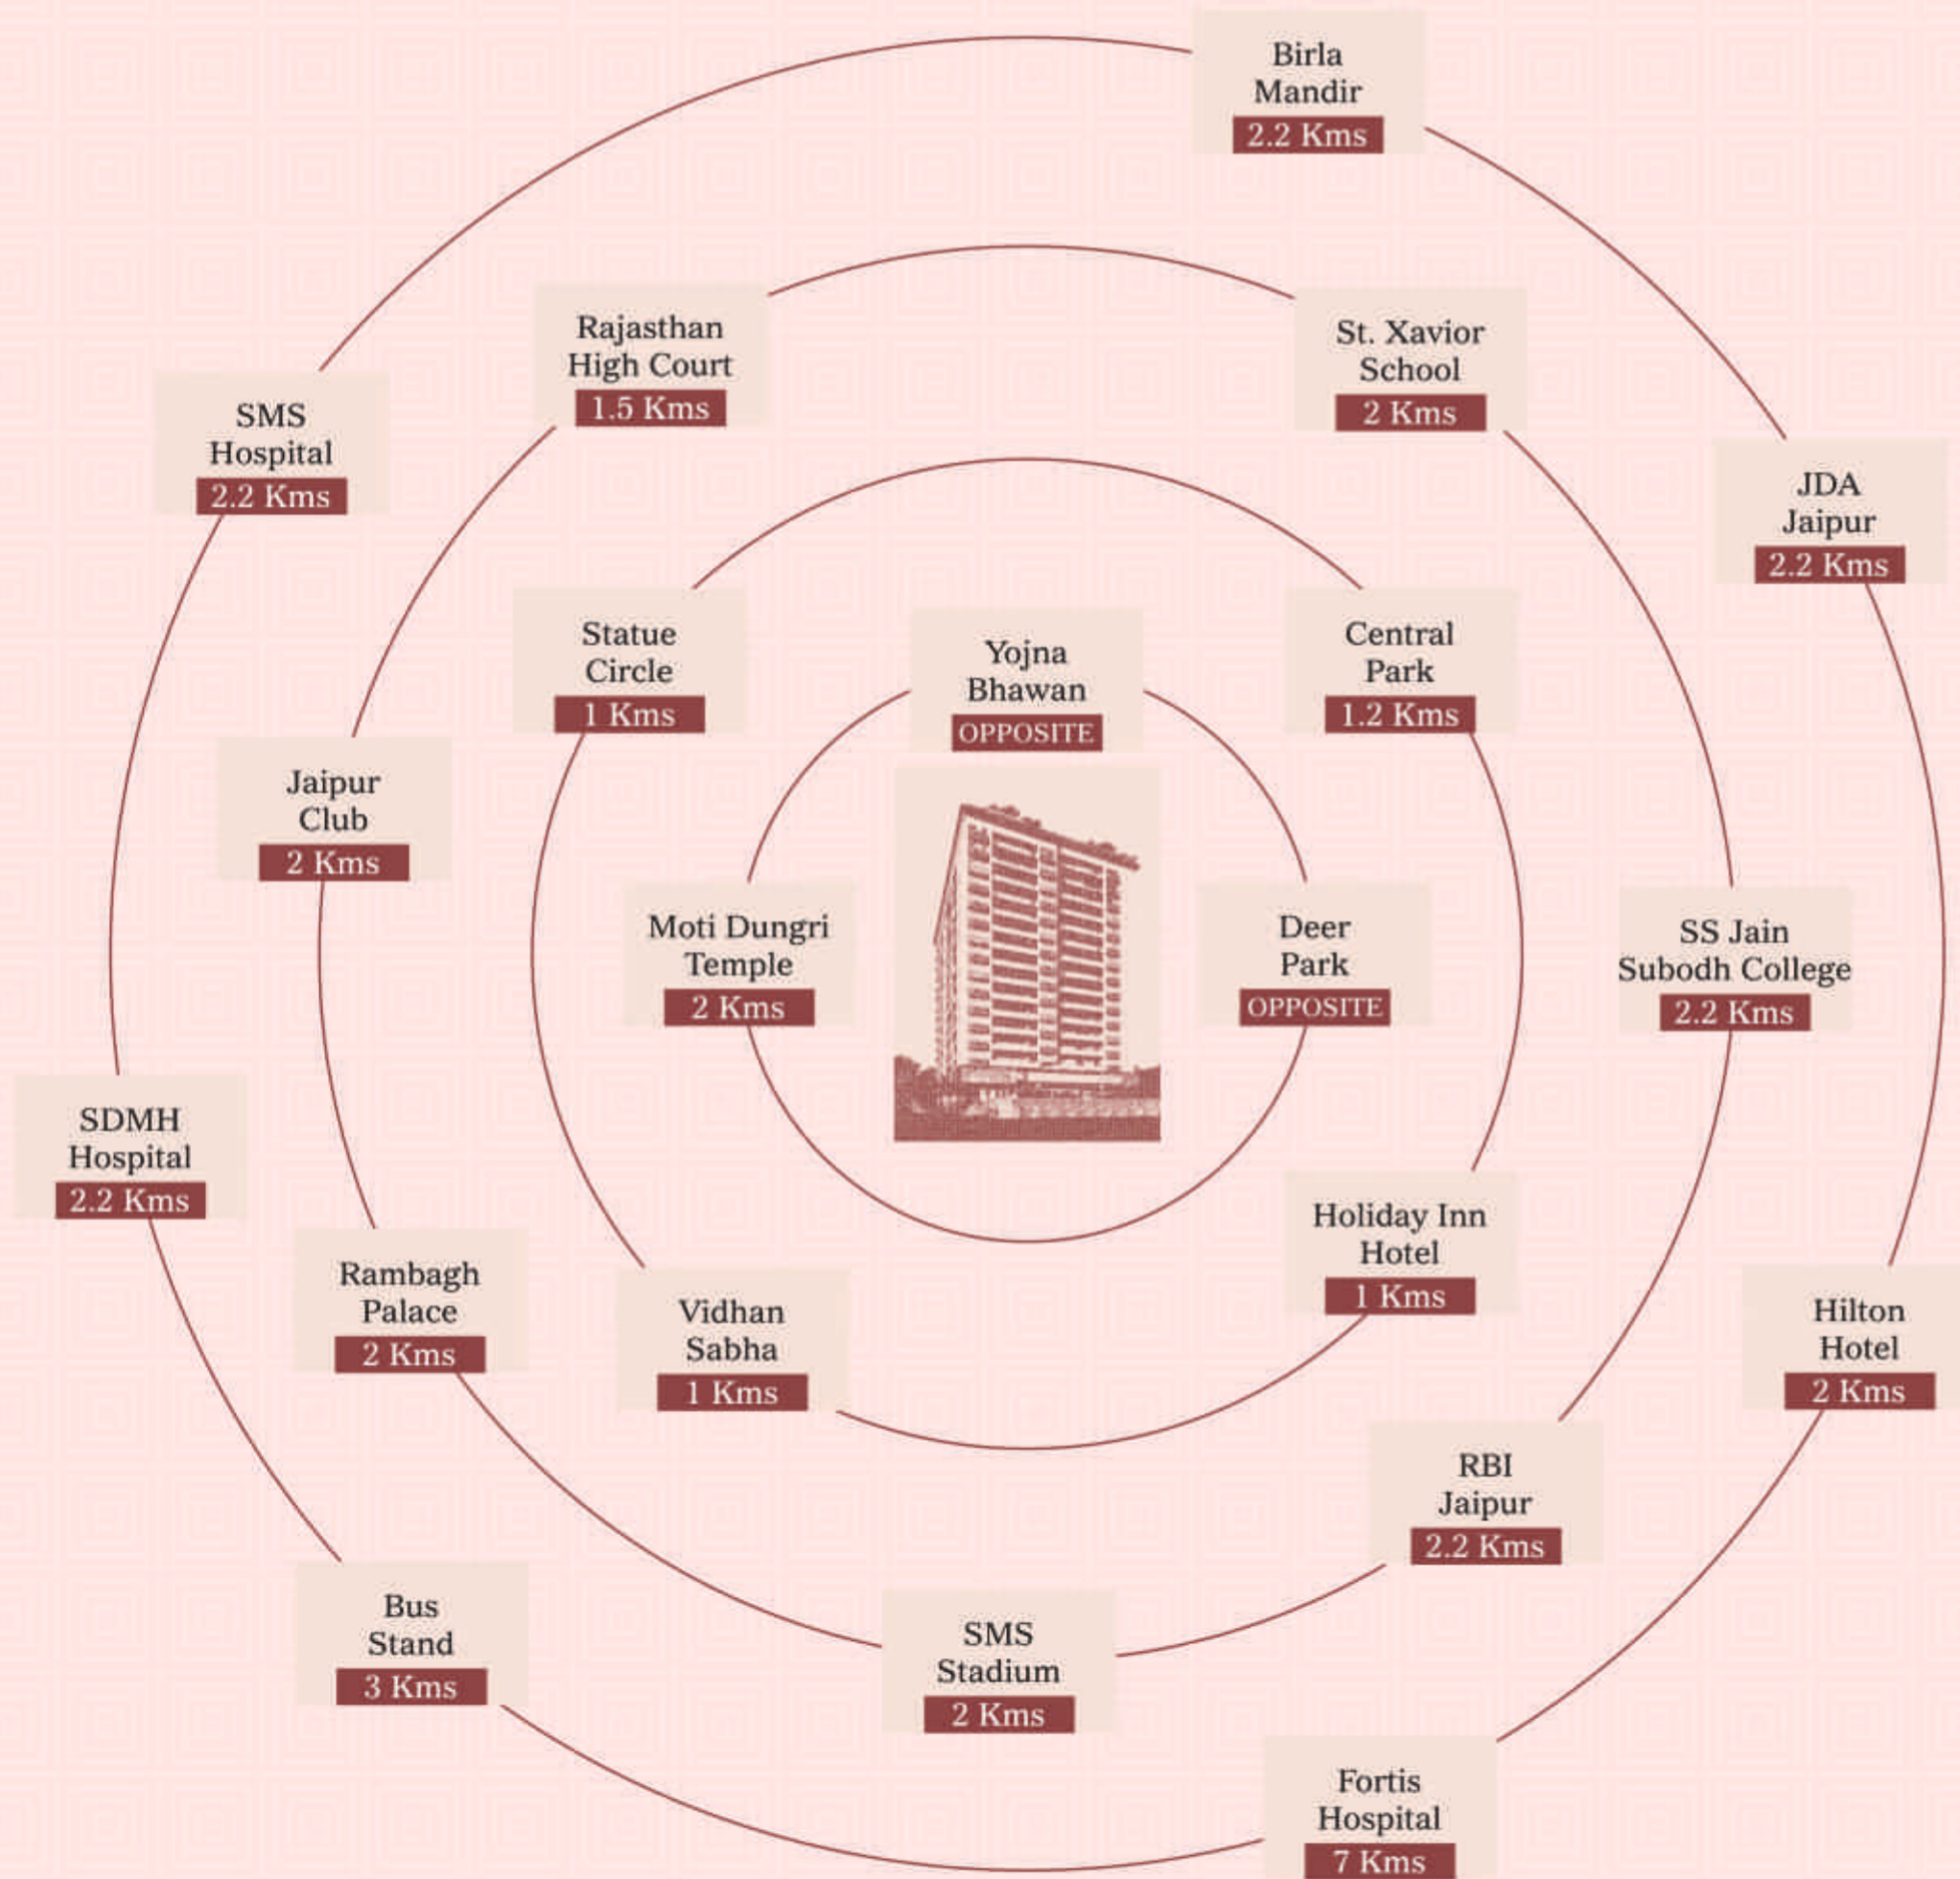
Birla Mandir
2.2 Kms

Rajasthan High Court
1.5 Kms

St. Xavior School
2 Kms

SMS Hospital
2.2 Kms

JDA Jaipur
2.2 Kms

Statue Circle
1 Kms

Yojna Bhawan
OPPOSITE

Central Park
1.2 Kms

Jaipur Club
2 Kms

Moti Dungri Temple
2 Kms

Deer Park
OPPOSITE

SS Jain Subodh College
2.2 Kms

SDMH Hospital
2.2 Kms

Holiday Inn Hotel
1 Kms

Rambagh Palace
2 Kms

Vidhan Sabha
1 Kms

Hilton Hotel
2 Kms

RBI Jaipur
2.2 Kms

Bus Stand
3 Kms

SMS Stadium
2 Kms

Fortis Hospital
7 Kms